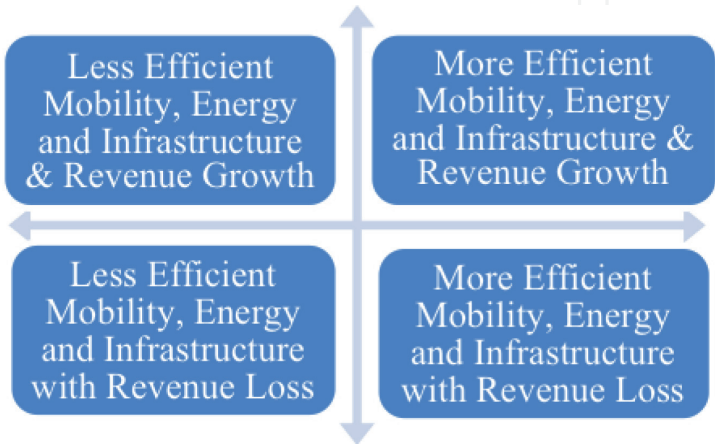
Less Efficient Mobility, Energy and Infrastructure & Revenue Growth

More Efficient Mobility, Energy and Infrastructure & Revenue Growth

Less Efficient Mobility, Energy and Infrastructure with Revenue Loss

More Efficient Mobility, Energy and Infrastructure with Revenue Loss